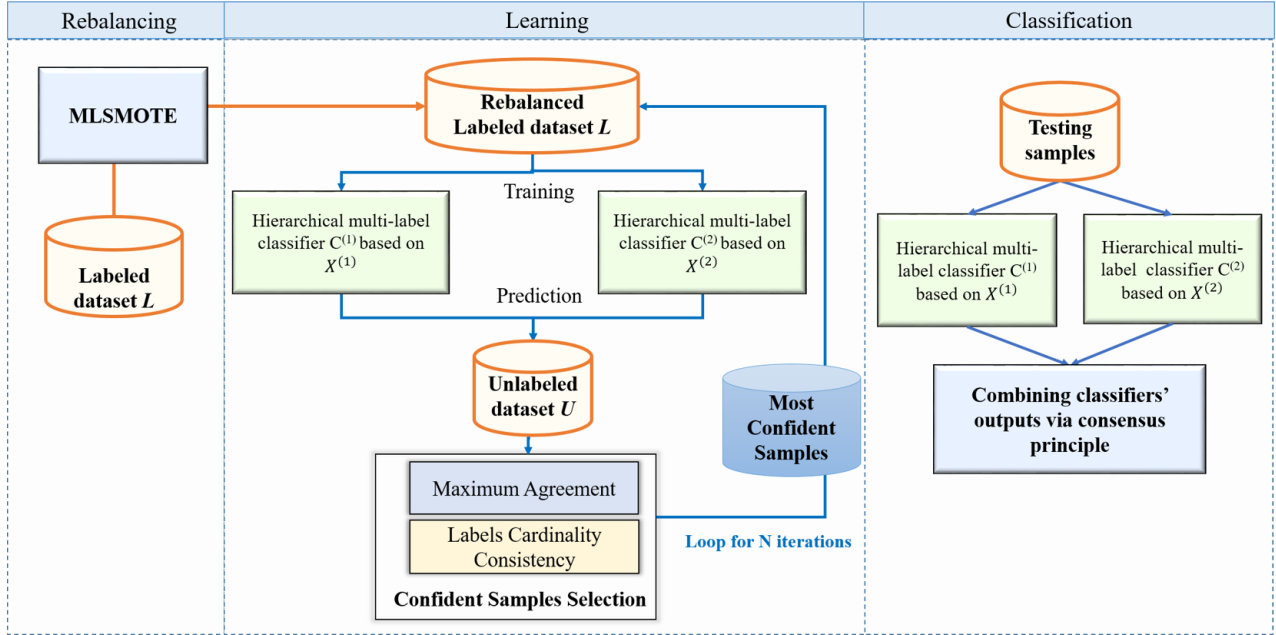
Rebalancing

Learning

Classification

MLSMOTE

Labeled dataset $L$

Rebalanced Labeled dataset $L$

Training

Hierarchical multi-label classifier $C^{(1)}$ based on $X^{(1)}$

Hierarchical multi-label classifier $C^{(2)}$ based on $X^{(2)}$

Prediction

Unlabeled dataset $U$

Most Confident Samples

Maximum Agreement

Labels Cardinality Consistency

Confident Samples Selection

Loop for N iterations

Testing samples

Hierarchical multi-label classifier $C^{(1)}$ based on $X^{(1)}$

Hierarchical multi-label classifier $C^{(2)}$ based on $X^{(2)}$

Combining classifiers' outputs via consensus principle